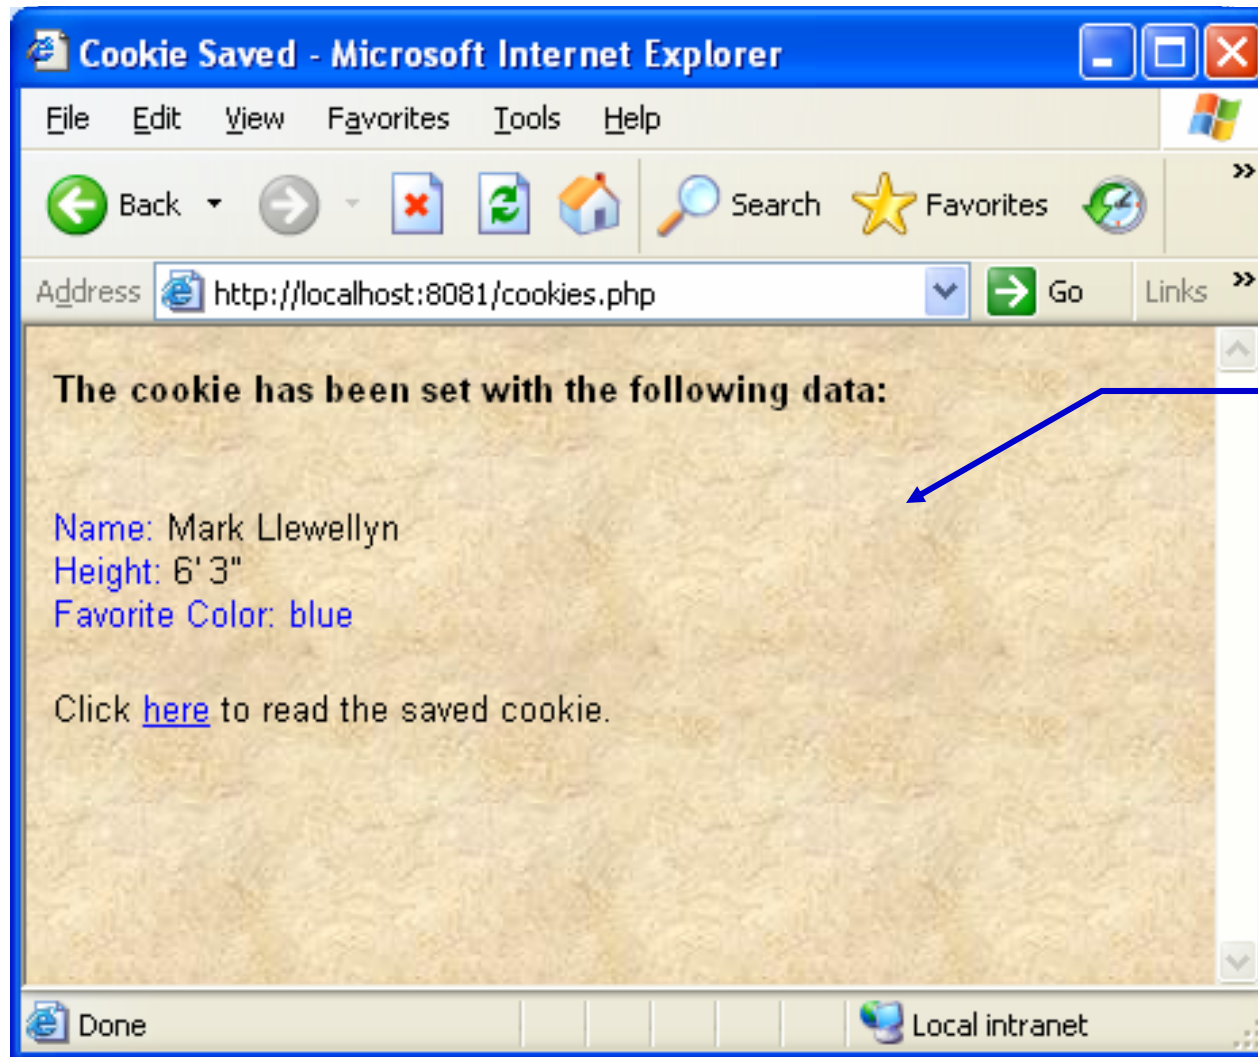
Cookie Saved - Microsoft Internet Explorer

File Edit View Favorites Tools Help

Back Search Favorites

Address http://localhost:8081/cookies.php Go Links

The cookie has been set with the following data:

Name: Mark Llewellyn
Height: 6' 3"
Favorite Color: blue

Click here to read the saved cookie.

Done Local intranet